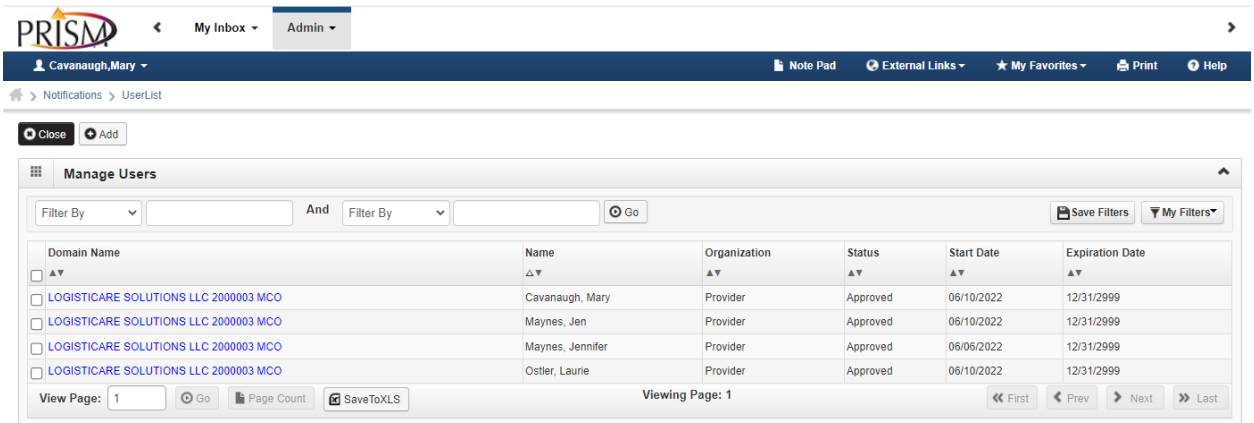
PRISM

My Inbox ▾ Admin ▾

Cavanaugh,Mary ▾

Note Pad External Links ▾ My Favorites ▾ Print Help

> Notifications > UserList

Close Add

Manage Users

Filter By And Filter By Go Save Filters My Filters

| Domain Name | Name | Organization | Status | Start Date | Expiration Date |
|---|---|---|---|---|---|
| LOGISTICARE SOLUTIONS LLC 2000003 MCO | Cavanaugh, Mary | Provider | Approved | 06/10/2022 | 12/31/2999 |
| LOGISTICARE SOLUTIONS LLC 2000003 MCO | Maynes, Jen | Provider | Approved | 06/10/2022 | 12/31/2999 |
| LOGISTICARE SOLUTIONS LLC 2000003 MCO | Maynes, Jennifer | Provider | Approved | 06/06/2022 | 12/31/2999 |
| LOGISTICARE SOLUTIONS LLC 2000003 MCO | Ostler, Laurie | Provider | Approved | 06/10/2022 | 12/31/2999 |

View Page: 1 Go Page Count SaveToXLS Viewing Page: 1 First Prev Next Last